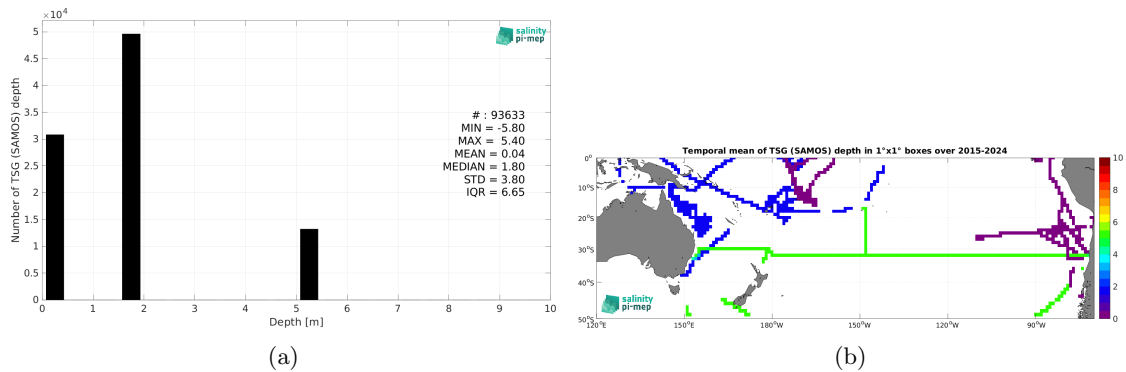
$\times10^4$
5
4.5
4
3.5
3
2.5
2
1.5
1
0.5
0
Number of TSG (SAMOS) depth
0 1 2 3 4 5 6 7 8 9 10
Depth [m]
salinity pi-mep
# : 93633
MIN = -5.80
MAX = 5.40
MEAN = 0.04
MEDIAN = 1.80
STD = 3.80
IQR = 6.65
(a)

Temporal mean of TSG (SAMOS) depth in 1°x1° boxes over 2015-2024
0°
10°S
20°S
30°S
40°S
50°S
120°E 150°E 180°W 150°W 120°W 90°W
salinity pi-mep
10
8
6
4
2
0
(b)